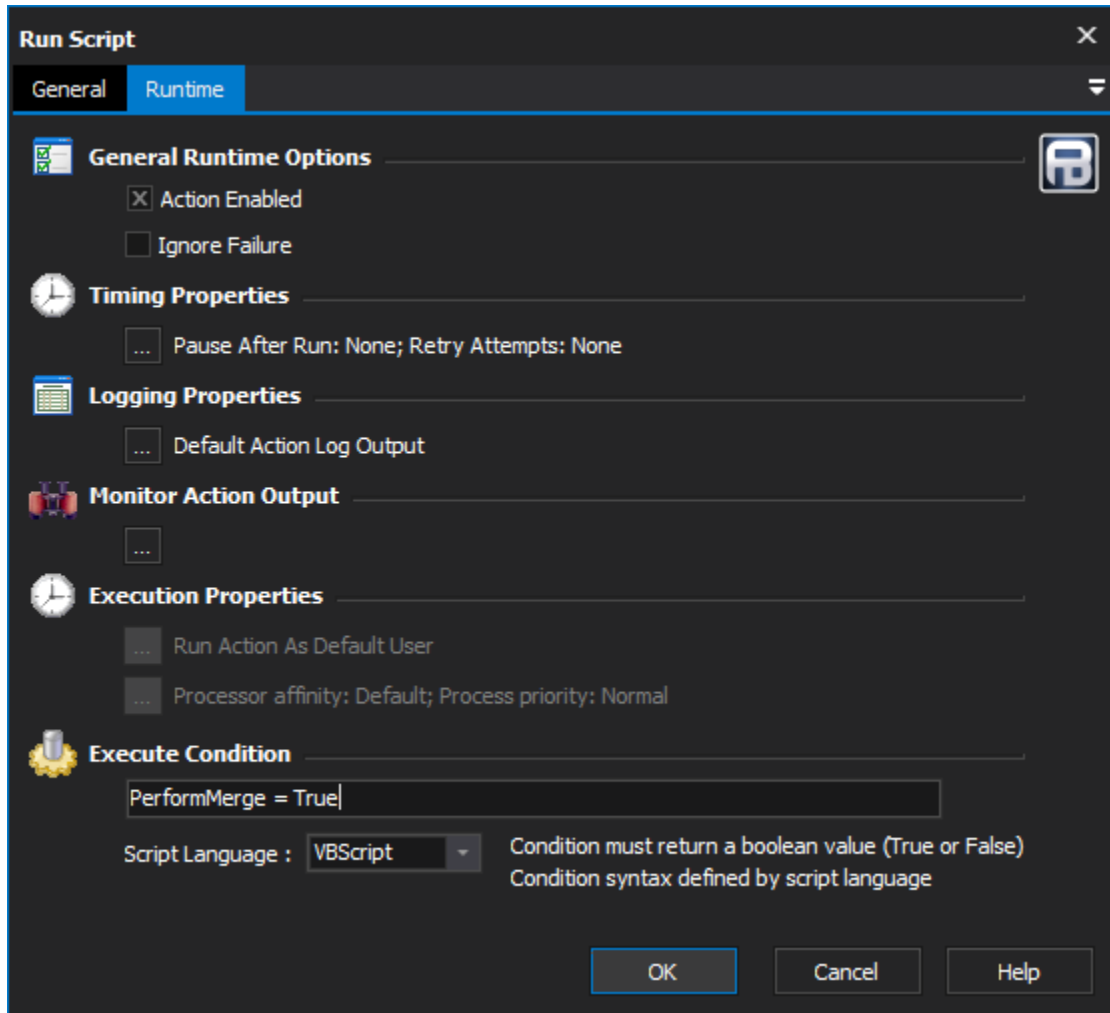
Run Script
×
General Runtime

General Runtime Options
X Action Enabled
Ignore Failure

Timing Properties
... Pause After Run: None; Retry Attempts: None

Logging Properties
... Default Action Log Output

Monitor Action Output
...

Execution Properties
... Run Action As Default User
... Processor affinity: Default; Process priority: Normal

Execute Condition
PerformMerge = True

Script Language : VBScript
Condition must return a boolean value (True or False)
Condition syntax defined by script language

OK Cancel Help